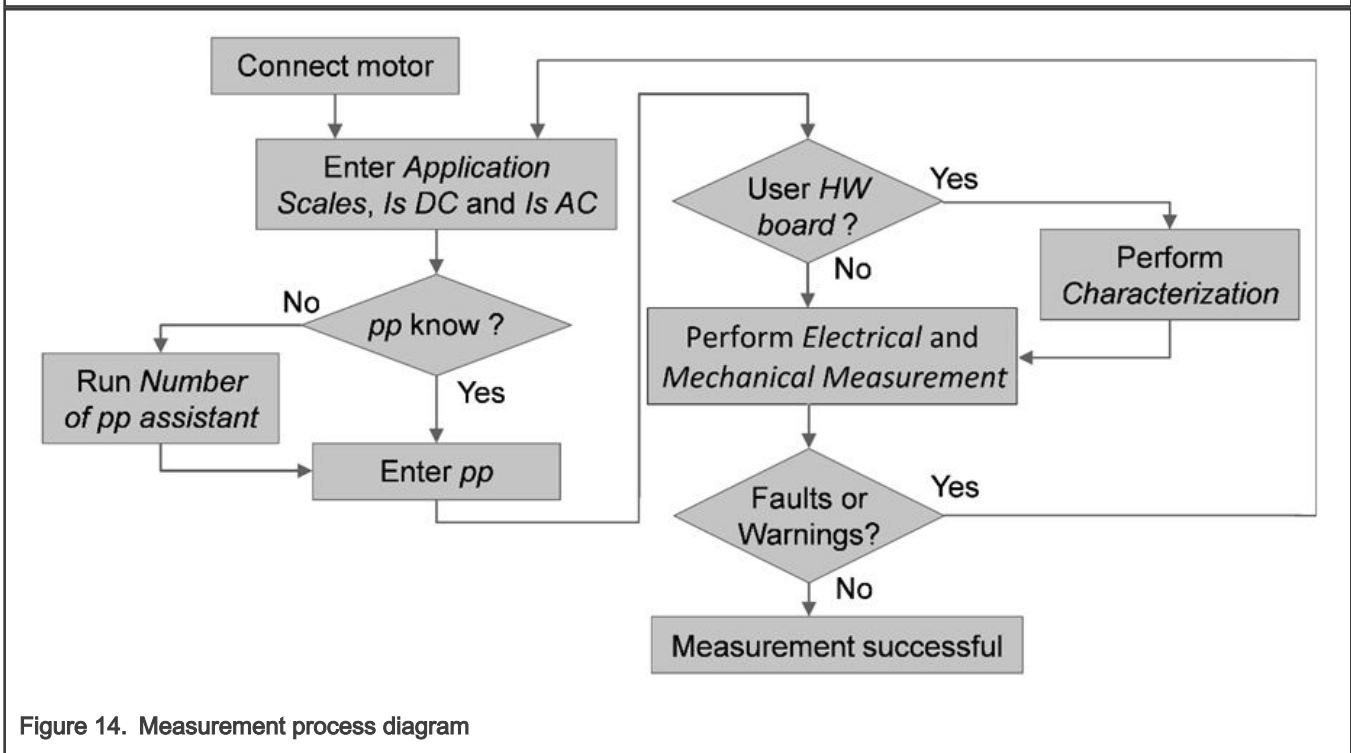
Connect motor

Enter Application Scales, Is DC and Is AC

pp know ?

No

Yes

Run Number of pp assistant

Enter pp

User HW board ?

Yes

No

Perform Characterization

Perform Electrical and Mechanical Measurement

Faults or Warnings?

Yes

No

Measurement successful

Figure 14. Measurement process diagram